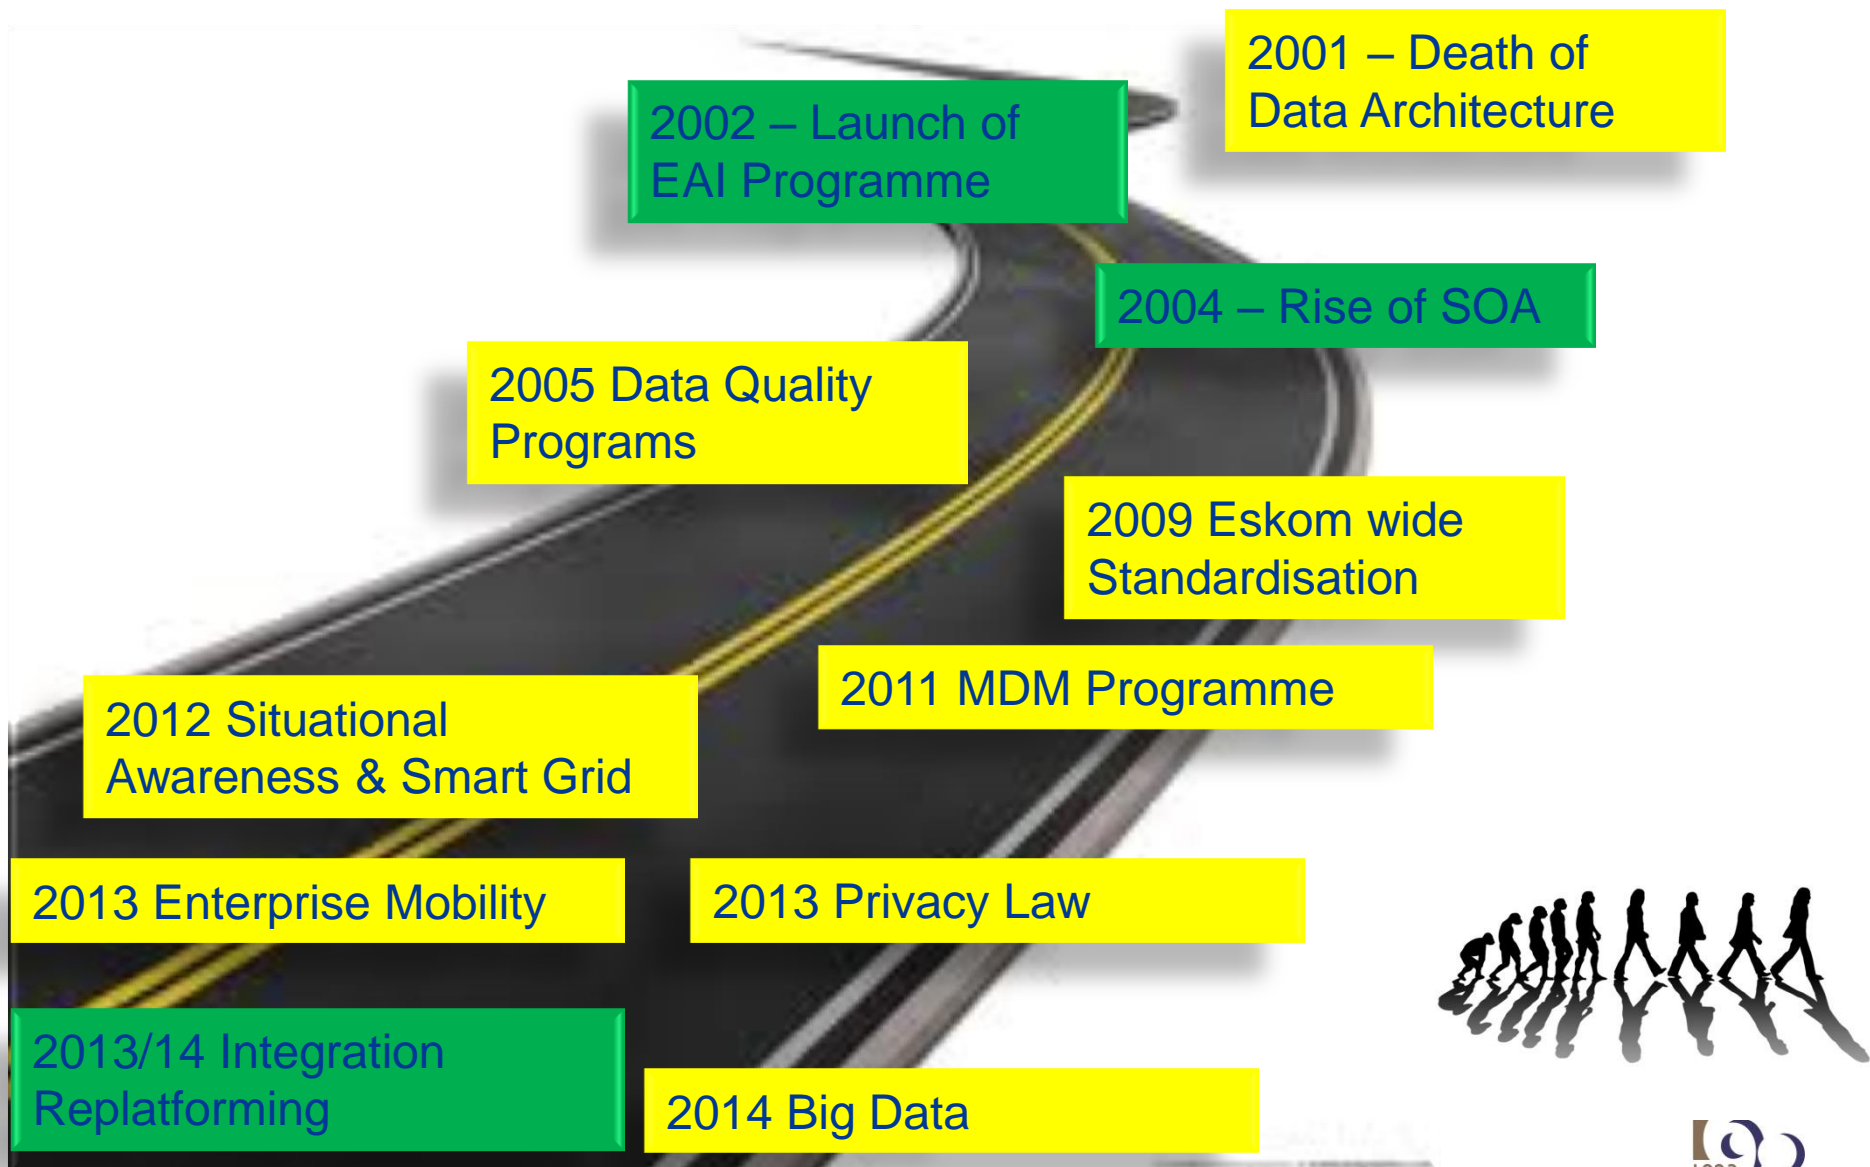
2001 – Death of Data Architecture

2002 – Launch of EAI Programme

2004 – Rise of SOA

2005 Data Quality Programs

2009 Eskom wide Standardisation

2011 MDM Programme

2012 Situational Awareness & Smart Grid

2013 Enterprise Mobility

2013 Privacy Law

2013/14 Integration Replatforming

2014 Big Data